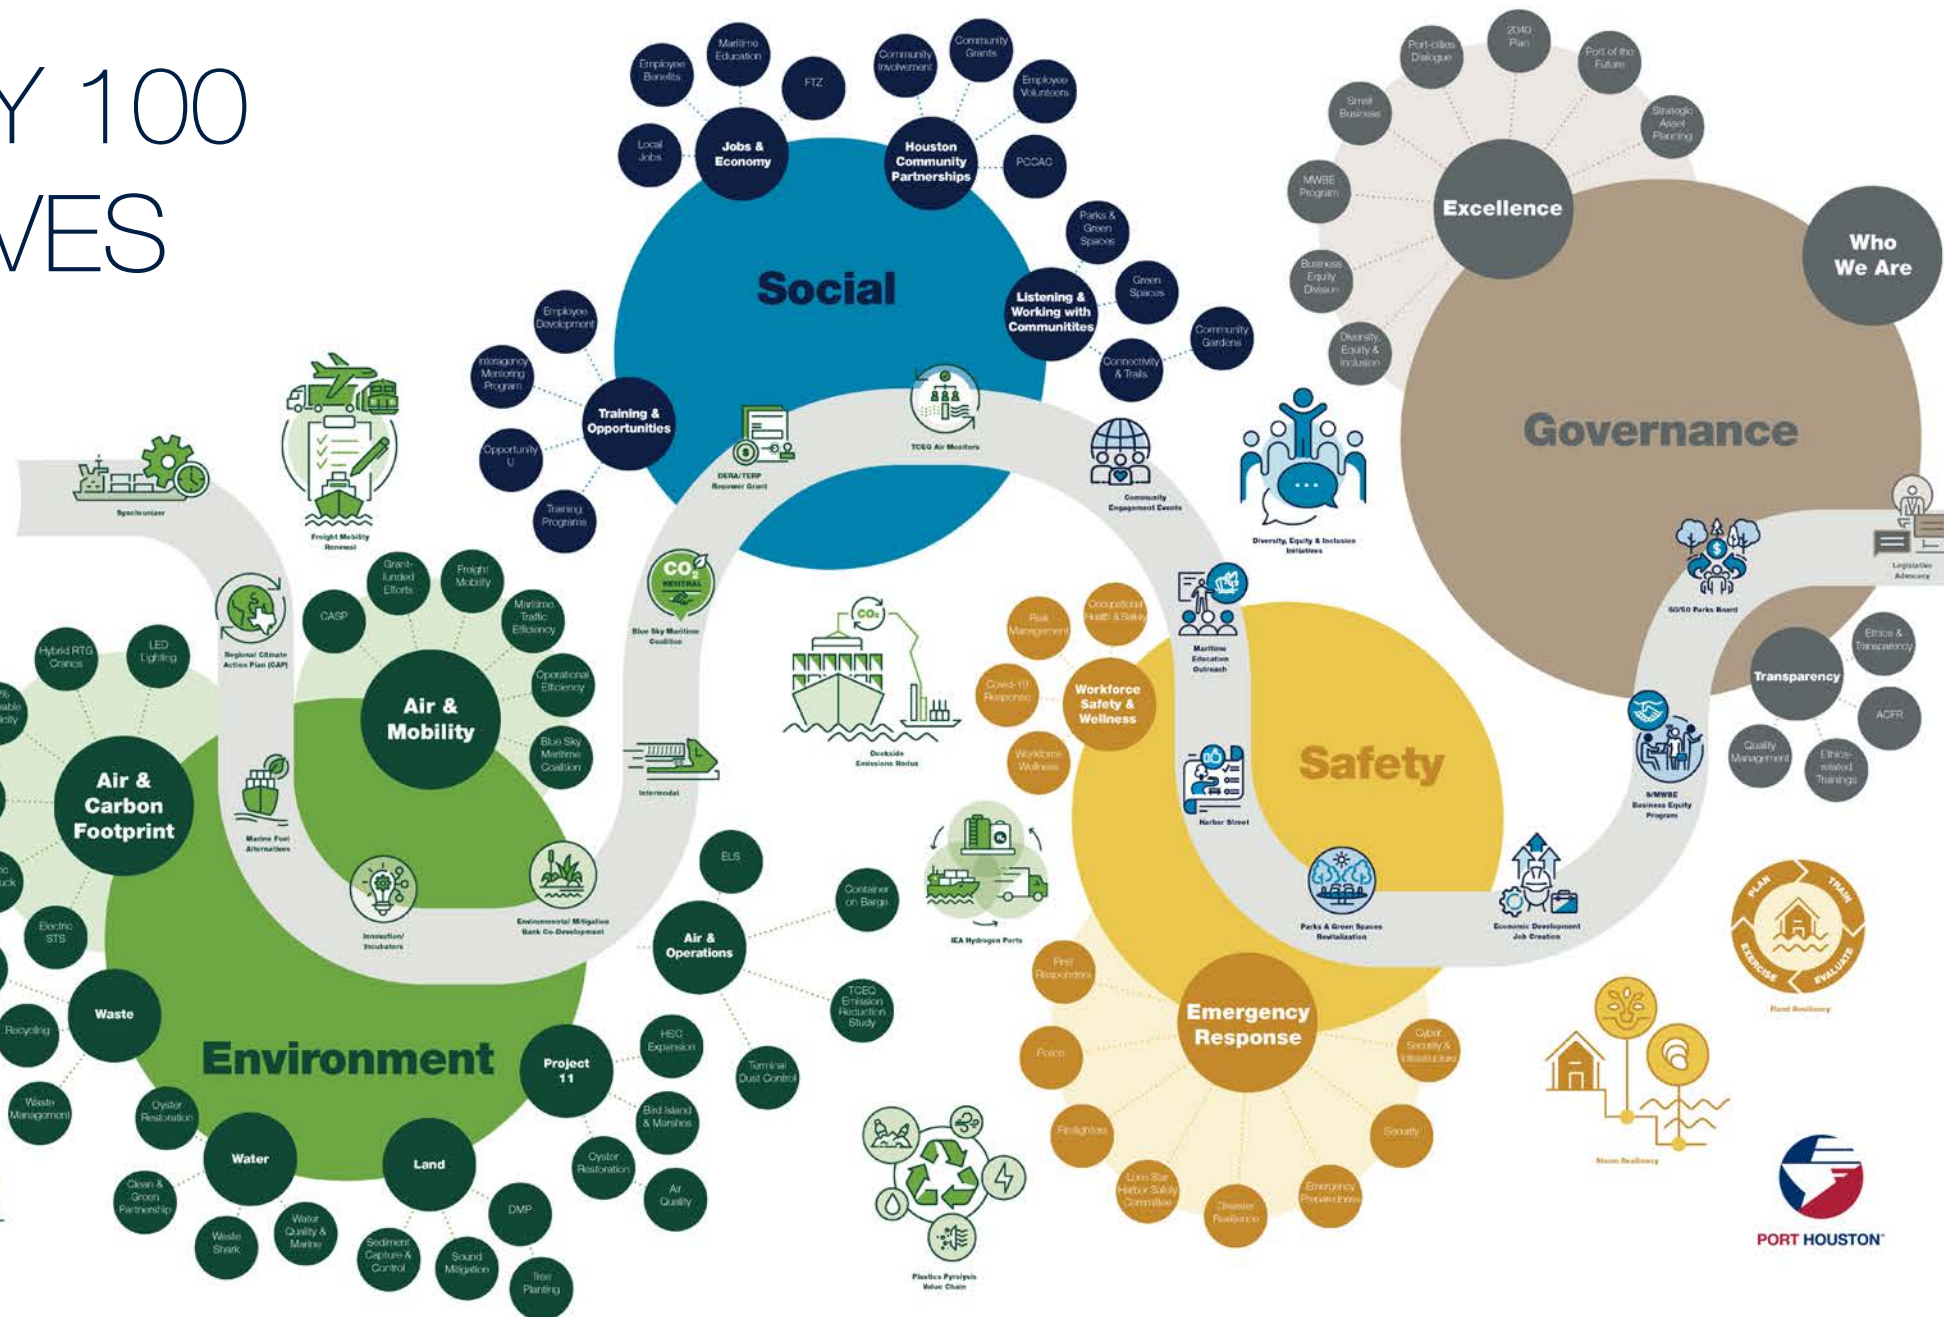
Y 100
VES

Social

Jobs & Economy
Employee Benefits
Maritime Education
FTZ
Local Jobs

Houston Community Partnerships
Community Involvement
Community Grants
Employee Volunteers
PCCAC

Listening & Working with Communities
Parks & Green Spaces
Green Spaces
Community Gardens
Connectivity & Trails

Training & Opportunities
Employee Development
Interagency Mentoring Program
Opportunity U
Training Programs

Governance

Excellence
Small Business
Port-cities Dialogue
2040 Plan
Port of the Future
Strategic Asset Planning
MWBE Program
Business Equity Division
Diversity, Equity & Inclusion

Who We Are

Transparency
Ethics & Transparency
ACFR
Quality Management
Ethics-related Trainings

Safety

Workforce Safety & Wellness
Risk Management
Occupational Health & Safety
Covid-19 Response
Workforce Wellness

Emergency Response
First Responders
Police
Firefighters
Lone Star Harbor Safety Committee
Disaster Resilience
Emergency Preparedness
Security
Cyber Security & Infrastructure

Environment

Air & Mobility
CASP
Grant-funded Efforts
Freight Mobility
Maritime Traffic Efficiency
Operational Efficiency
Blue Sky Maritime Coalition

Air & Carbon Footprint
Hybrid RTG Cranes
LED Lighting
Electric STS

Waste
Recycling
Waste Management

Water
Oyster Restoration
Clean & Green Partnership
Waste Shark
Water Quality & Marine

Land
Sediment Capture & Control
Sound Mitigation
Tree Planting
DMP

Project 11
HSC Expansion
Bird Island & Marshes
Oyster Restoration
Air Quality

Air & Operations
ELS
Container on Barge
TCEQ Emission Reduction Study
Terminal Dust Control

Synchronizer
Freight Mobility Renewal
Regional Climate Action Plan (CAP)
Marine Fuel Alternatives
Innovation/ Incubators
Environmental Mitigation Bank Co-Development
Intermodal
Blue Sky Maritime Coalition
$CO_2$ NEUTRAL
DERA/TERP Recover Grant
TCEQ Air Monitors
Community Engagement Events
Diversity, Equity & Inclusion Initiatives
Dockside Emissions Redux
IEA Hydrogen Ports
Plastics Pyrolysis Value Chain
Maritime Education Outreach
Harbor Street
Parks & Green Spaces Revitalization
Economic Development Job Creation
S/MWBE Business Equity Program
50/50 Parks Board
Legislative Advocacy
PLAN TRAIN EVALUATE EXERCISE
Flood Resiliency
Storm Resiliency

PORT HOUSTON